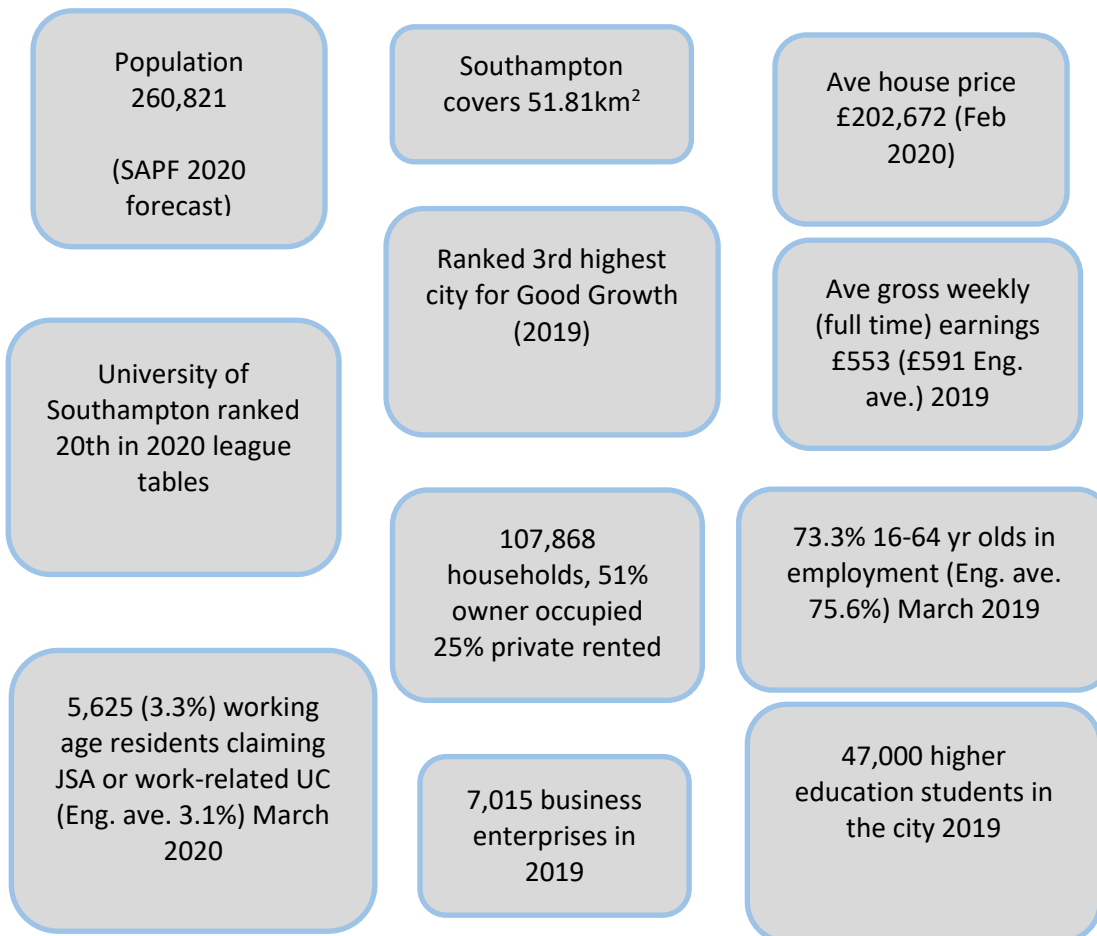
Population
260,821

(SAPF 2020 forecast)

Southampton covers 51.81km$^2$

Ave house price £202,672 (Feb 2020)

Ranked 3rd highest city for Good Growth (2019)

University of Southampton ranked 20th in 2020 league tables

Ave gross weekly (full time) earnings £553 (£591 Eng. ave.) 2019

107,868 households, 51% owner occupied 25% private rented

73.3% 16-64 yr olds in employment (Eng. ave. 75.6%) March 2019

5,625 (3.3%) working age residents claiming JSA or work-related UC (Eng. ave. 3.1%) March 2020

7,015 business enterprises in 2019

47,000 higher education students in the city 2019